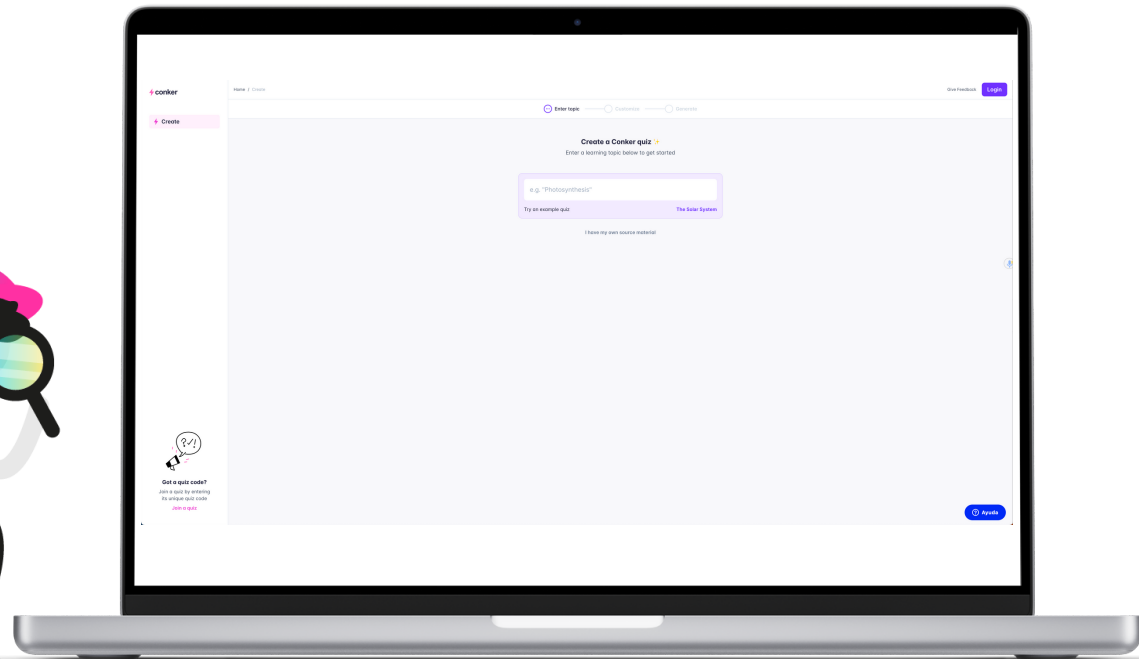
conker

+ Create

Home | Create

Give Feedback

Login

Enter topic

Customize

Generate

Create a Conker quiz

Enter a learning topic below to get started

e.g. "Photosynthesis"

Try an example quiz

The Solar System

I have my own source material

?!

Got a quiz code?

Join a quiz by entering its unique quiz code

Join a quiz

Ayuda